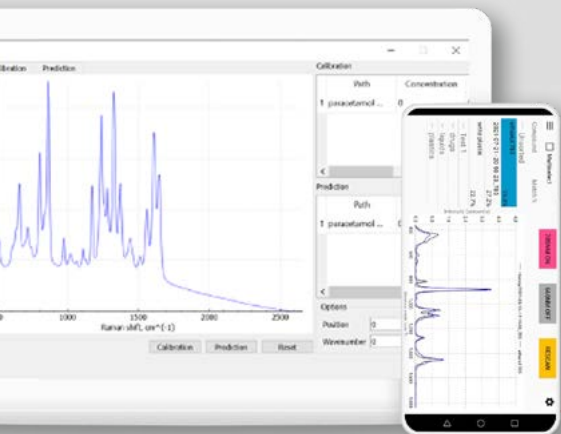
libration Prediction

Calibration

Path Concentration

1 paracetamol ... 0

Prediction

Path

1 paracetamol ...

Options

Position 0

Wavenumber 0

1000 1500 2000 2500

Raman shift, cm^(-1)

Calibration Prediction Reset

Molecule?

Compound

Unsorted

DROP ON

SUBMIT OFF

RESCAN